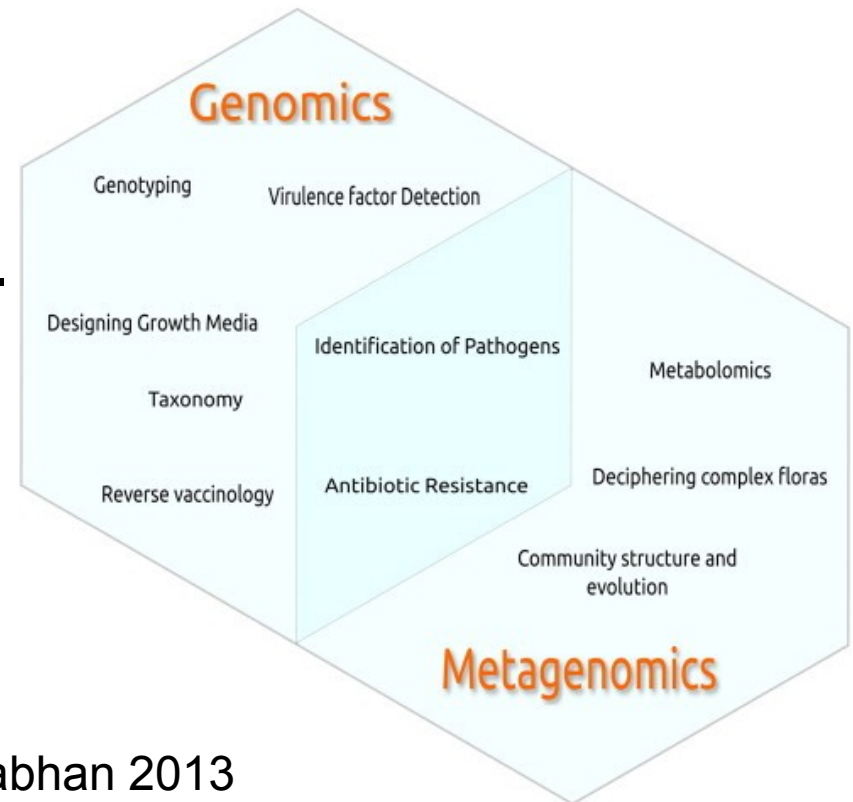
Genomics

Genotyping

Virulence factor Detection

Designing Growth Media

Taxonomy

Reverse vaccinology

Identification of Pathogens

Antibiotic Resistance

Metabolomics

Deciphering complex floras

Community structure and evolution

Metagenomics

abhan 2013